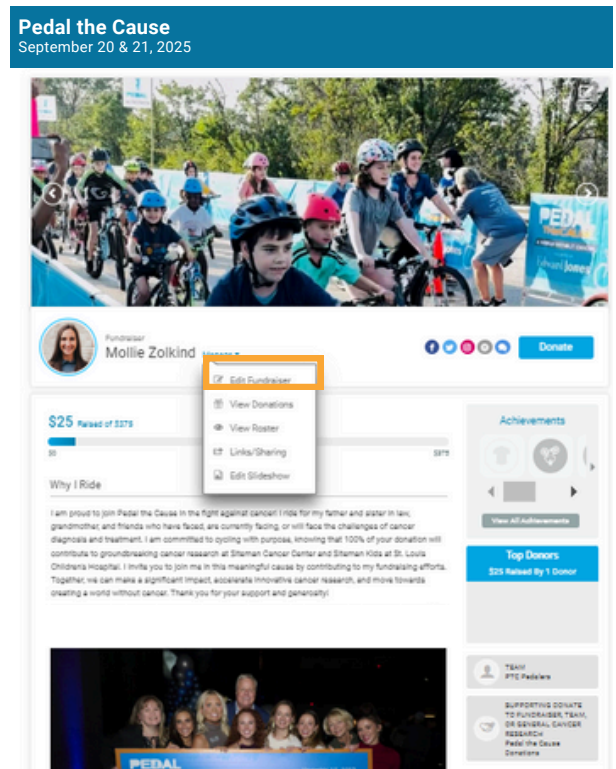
Pedal the Cause
September 20 & 21, 2025

Fundraiser
Mollie Zolkind Manage ▾

Donate

Edit Fundraiser
View Donations
View Roster
Links/Sharing
Edit Slideshow

$25 Raised of $375

$0 $375

Why I Ride

I am proud to join Pedal the Cause in the fight against cancer! I ride for my father and sister in law, grandmother, and friends who have faced, are currently facing, or will face the challenges of cancer diagnosis and treatment. I am committed to cycling with purpose, knowing that 100% of your donation will contribute to groundbreaking cancer research at Siteman Cancer Center and Siteman Kids at St. Louis Childrens Hospital. I invite you to join me in this meaningful cause by contributing to my fundraising efforts. Together, we can make a significant impact, accelerate innovative cancer research, and move towards creating a world without cancer. Thank you for your support and generosity!

Achievements

View All Achievements

Top Donors
$25 Raised By 1 Donor

TEAM
PTC Pedalers

SUPPORTING DONATE TO FUNDRAISER, TEAM, OR GENERAL CANCER RESEARCH
Pedal the Cause Donations

PEDAL